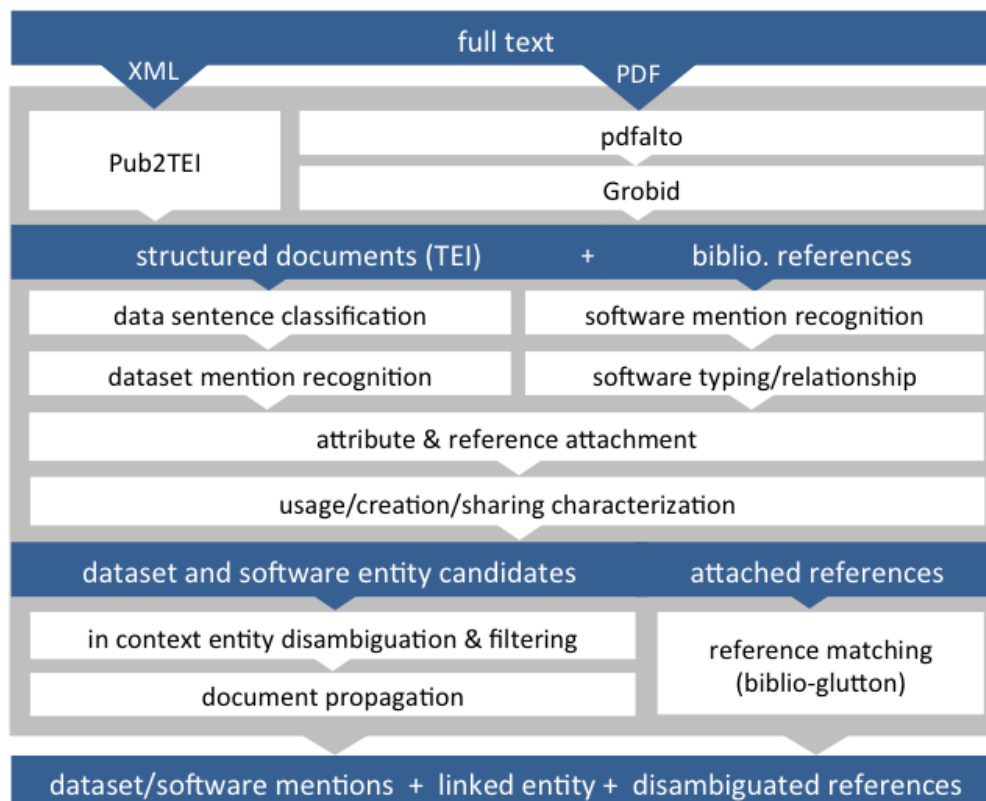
full text

XML

PDF

Pub2TEI

pdfalto

Grobid

structured documents (TEI) + biblio. references

data sentence classification

software mention recognition

dataset mention recognition

software typing/relationship

attribute & reference attachment

usage/creation/sharing characterization

dataset and software entity candidates

attached references

in context entity disambiguation & filtering

document propagation

reference matching (biblio-glutton)

dataset/software mentions + linked entity + disambiguated references